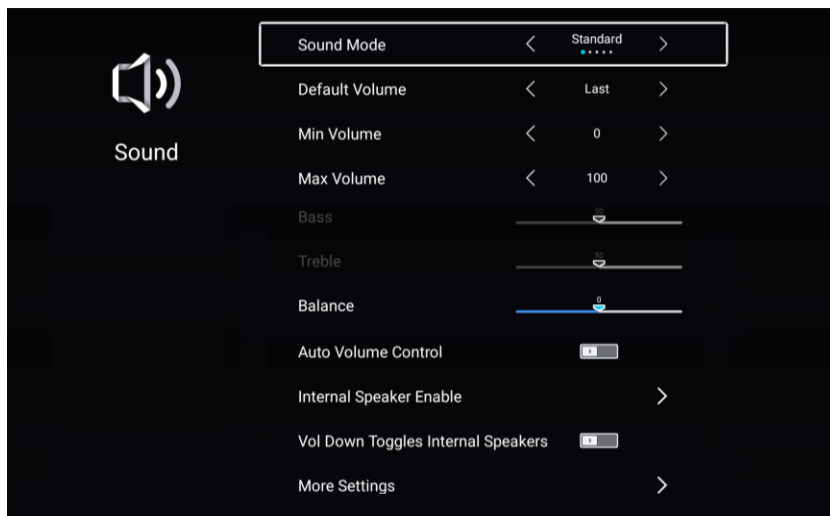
Sound

Sound Mode < Standard >

Default Volume < Last >

Min Volume < 0 >

Max Volume < 100 >

Bass 50

Treble 50

Balance 0

Auto Volume Control

Internal Speaker Enable >

Vol Down Toggles Internal Speakers

More Settings >